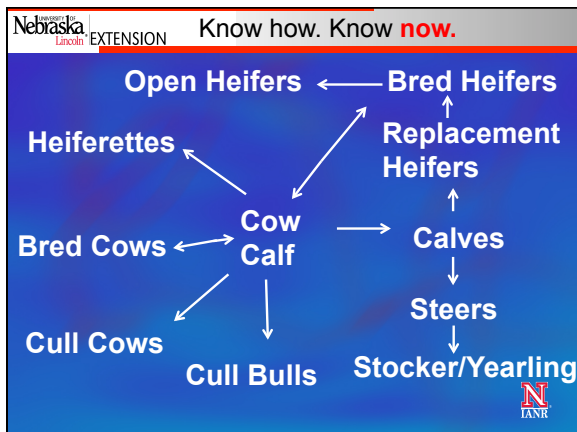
UNIVERSITY OF Nebraska Lincoln EXTENSION

Know how. Know now.

Open Heifers

Bred Heifers

Replacement Heifers

Heiferettes

Cow Calf

Bred Cows

Calves

Steers

Cull Cows

Cull Bulls

Stocker/Yearling

N IANR